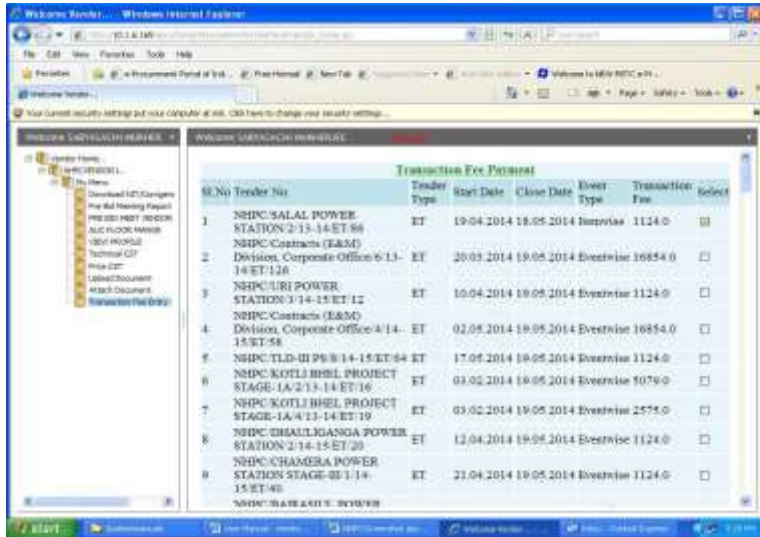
Welcome Vendor... - Windows Internet Explorer

File Edit View Favorites Tools Help

Favorites

Welcome Vendor

Your current security settings put your computer at risk. Click here to change your security settings...

Welcome SABYASACHI MUKHERJEE

Vendor Home
My Menu
Download NIT/Corrigendum
Pre-Bid Meeting Report
PRE BID MEET VENDOR
AUC FLOOR MANGE
VIEW PROFILE
Technical CST
Price CST
Upload Document
Attach Document
Transaction Fee Entry

Welcome SABYASACHI MUKHERJEE

Transaction Fee Payment

| Sl.No | Tender No | Tender Type | Start Date | Close Date | Event Type | Transaction Fee | Select |
|---|---|---|---|---|---|---|---|
| 1 | NHPC/SALAL POWER STATION/2/13-14/ET/86 | ET | 19.04.2014 | 18.05.2014 | Itemwise | 1124.0 | ☑ |
| 2 | NHPC/Contracts (E&M) Division, Corporate Office/6/13-14/ET/126 | ET | 20.03.2014 | 19.05.2014 | Eventwise | 16854.0 | ☐ |
| 3 | NHPC/URI POWER STATION/3/14-15/ET/12 | ET | 10.04.2014 | 19.05.2014 | Eventwise | 1124.0 | ☐ |
| 4 | NHPC/Contracts (E&M) Division, Corporate Office/4/14-15/ET/58 | ET | 02.05.2014 | 19.05.2014 | Eventwise | 16854.0 | ☐ |
| 5 | NHPC/TLD-III PS/8/14-15/ET/64 | ET | 17.05.2014 | 19.05.2014 | Eventwise | 1124.0 | ☐ |
| 6 | NHPC/KOTLI BHEL PROJECT STAGE-1A/2/13-14/ET/16 | ET | 03.02.2014 | 19.05.2014 | Eventwise | 5079.0 | ☐ |
| 7 | NHPC/KOTLI BHEL PROJECT STAGE-1A/4/13-14/ET/19 | ET | 03.02.2014 | 19.05.2014 | Eventwise | 2575.0 | ☐ |
| 8 | NHPC/DHAULIGANGA POWER STATION/2/14-15/ET/20 | ET | 12.04.2014 | 19.05.2014 | Eventwise | 1124.0 | ☐ |
| 9 | NHPC/CHAMERA POWER STATION STAGE-III/1/14-15/ET/40 | ET | 21.04.2014 | 19.05.2014 | Eventwise | 1124.0 | ☐ |

NHPC/BAIRASIUL POWER

start